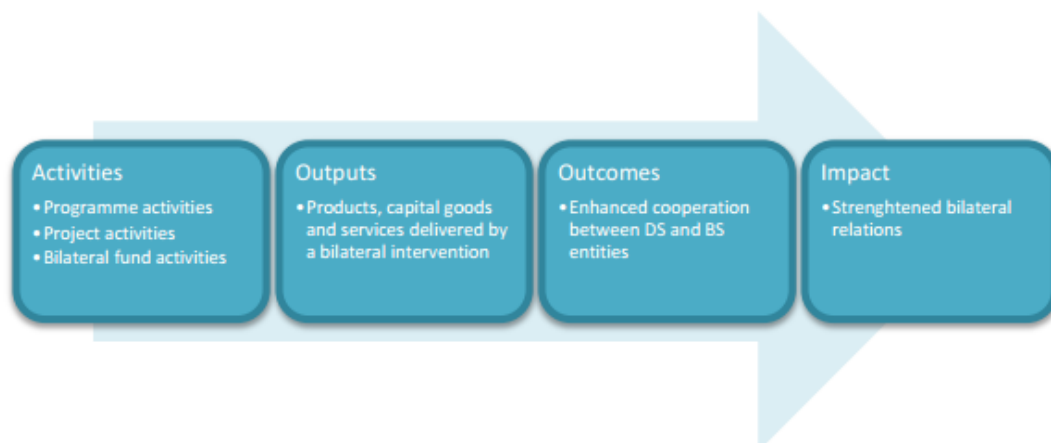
Activities
• Programme activities
• Project activities
• Bilateral fund activities

Outputs
• Products, capital goods and services delivered by a bilateral intervention

Outcomes
• Enhanced cooperation between DS and BS entities

Impact
• Strenghtened bilateral relations